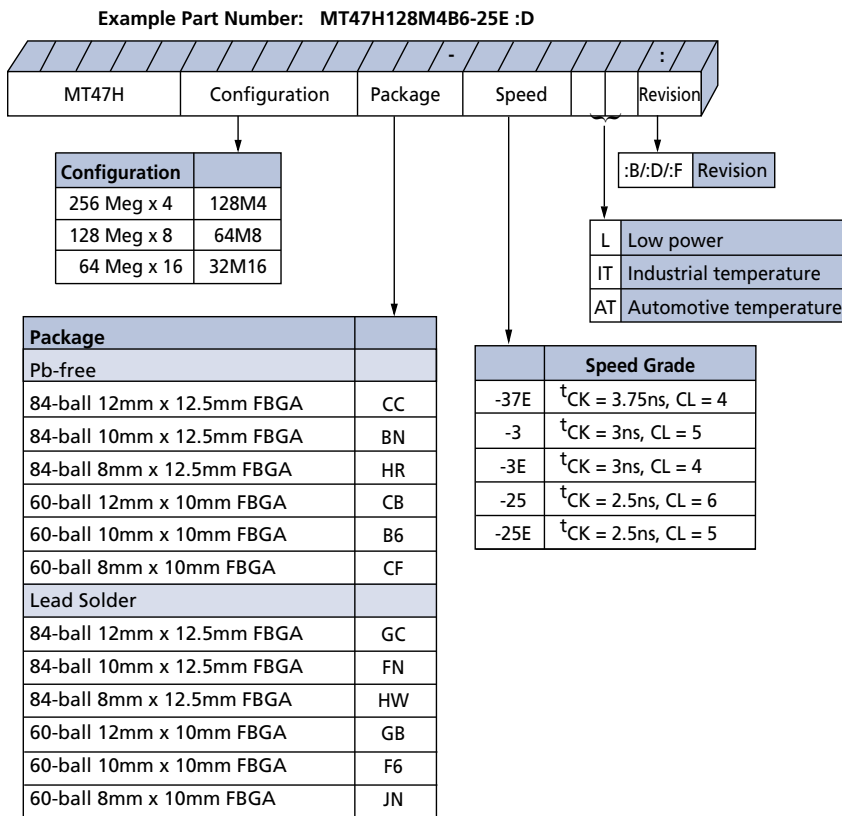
Example Part Number: MT47H128M4B6-25E :D

-

:

| MT47H | Configuration | Package | Speed | | | Revision |
|---|---|---|---|---|---|---|

| Configuration | |
|---|---|
| 256 Meg x 4 | 128M4 |
| 128 Meg x 8 | 64M8 |
| 64 Meg x 16 | 32M16 |

| :B/:D/:F | Revision |
|---|---|

| L | Low power |
|---|---|
| IT | Industrial temperature |
| AT | Automotive temperature |

| Package | |
|---|---|
| Pb-free | |
| 84-ball 12mm x 12.5mm FBGA | CC |
| 84-ball 10mm x 12.5mm FBGA | BN |
| 84-ball 8mm x 12.5mm FBGA | HR |
| 60-ball 12mm x 10mm FBGA | CB |
| 60-ball 10mm x 10mm FBGA | B6 |
| 60-ball 8mm x 10mm FBGA | CF |
| Lead Solder | |
| 84-ball 12mm x 12.5mm FBGA | GC |
| 84-ball 10mm x 12.5mm FBGA | FN |
| 84-ball 8mm x 12.5mm FBGA | HW |
| 60-ball 12mm x 10mm FBGA | GB |
| 60-ball 10mm x 10mm FBGA | F6 |
| 60-ball 8mm x 10mm FBGA | JN |

| | Speed Grade |
|---|---|
| -37E | $^{t}$CK = 3.75ns, CL = 4 |
| -3 | $^{t}$CK = 3ns, CL = 5 |
| -3E | $^{t}$CK = 3ns, CL = 4 |
| -25 | $^{t}$CK = 2.5ns, CL = 6 |
| -25E | $^{t}$CK = 2.5ns, CL = 5 |